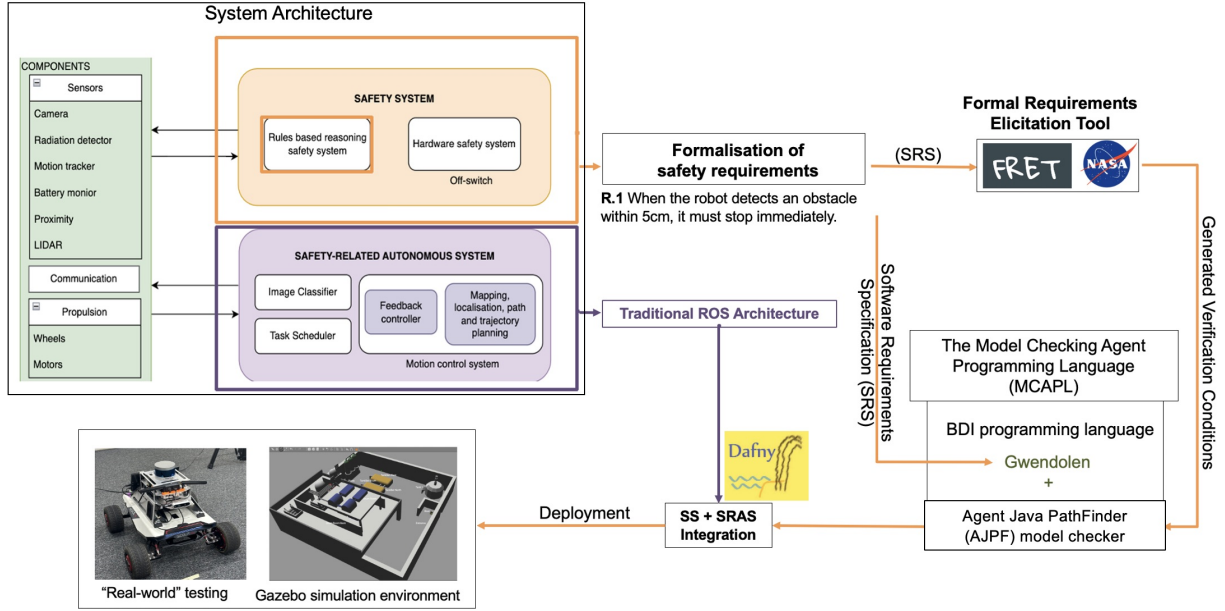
System Architecture

COMPONENTS

Sensors

Camera

Radiation detector

Motion tracker

Battery monior

Proximity

LIDAR

Communication

Propulsion

Wheels

Motors

SAFETY SYSTEM

Rules based reasoning safety system

Hardware safety system

Off-switch

SAFETY-RELATED AUTONOMOUS SYSTEM

Image Classifier

Task Scheduler

Feedback controller

Mapping, localisation, path and trajectory planning

Motion control system

Formalisation of safety requirements

R.1 When the robot detects an obstacle within 5cm, it must stop immediately.

(SRS)

Formal Requirements Elicitation Tool

FRET

NASA

Generated Verification Conditions

Software Requirements Specification (SRS)

Traditional ROS Architecture

The Model Checking Agent Programming Language (MCAPL)

BDI programming language

Gwendolen

+

Agent Java PathFinder (AJPF) model checker

Dafny

SS + SRAS Integration

Deployment

"Real-world" testing

Gazebo simulation environment